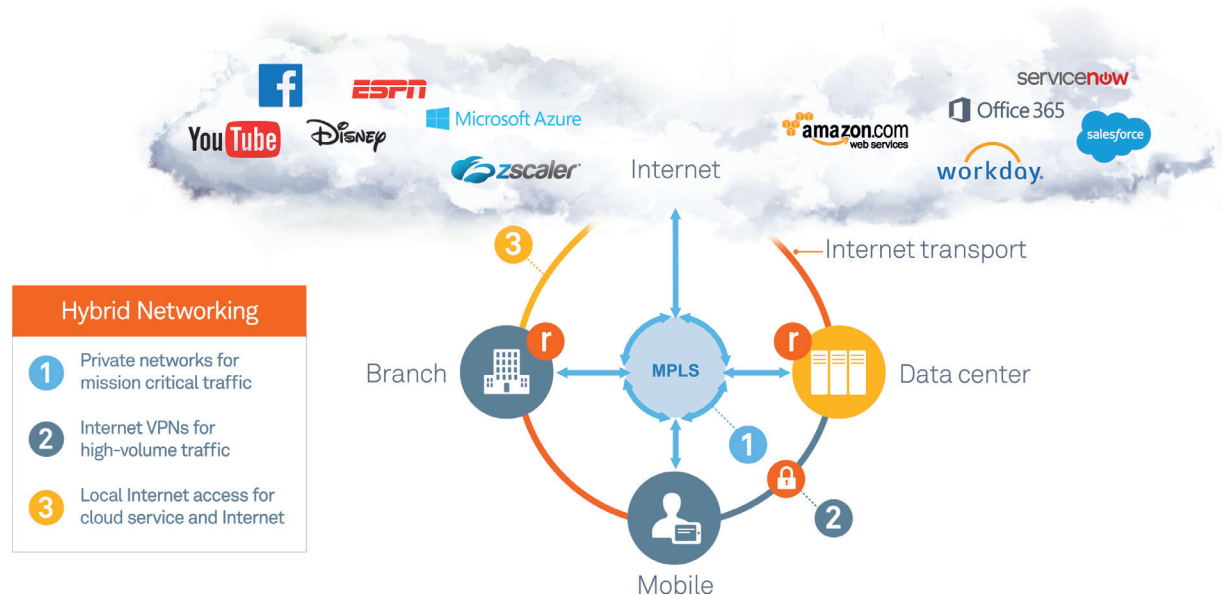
f
ESPN
YouTube
DISNEY
Microsoft Azure
zscaler
Internet
amazon.com web services
servicenow
Office 365
salesforce
workday.
Internet transport

Hybrid Networking
1 Private networks for mission critical traffic
2 Internet VPNs for high-volume traffic
3 Local Internet access for cloud service and Internet

3
Branch
r
MPLS
r
Data center
1
2
Mobile